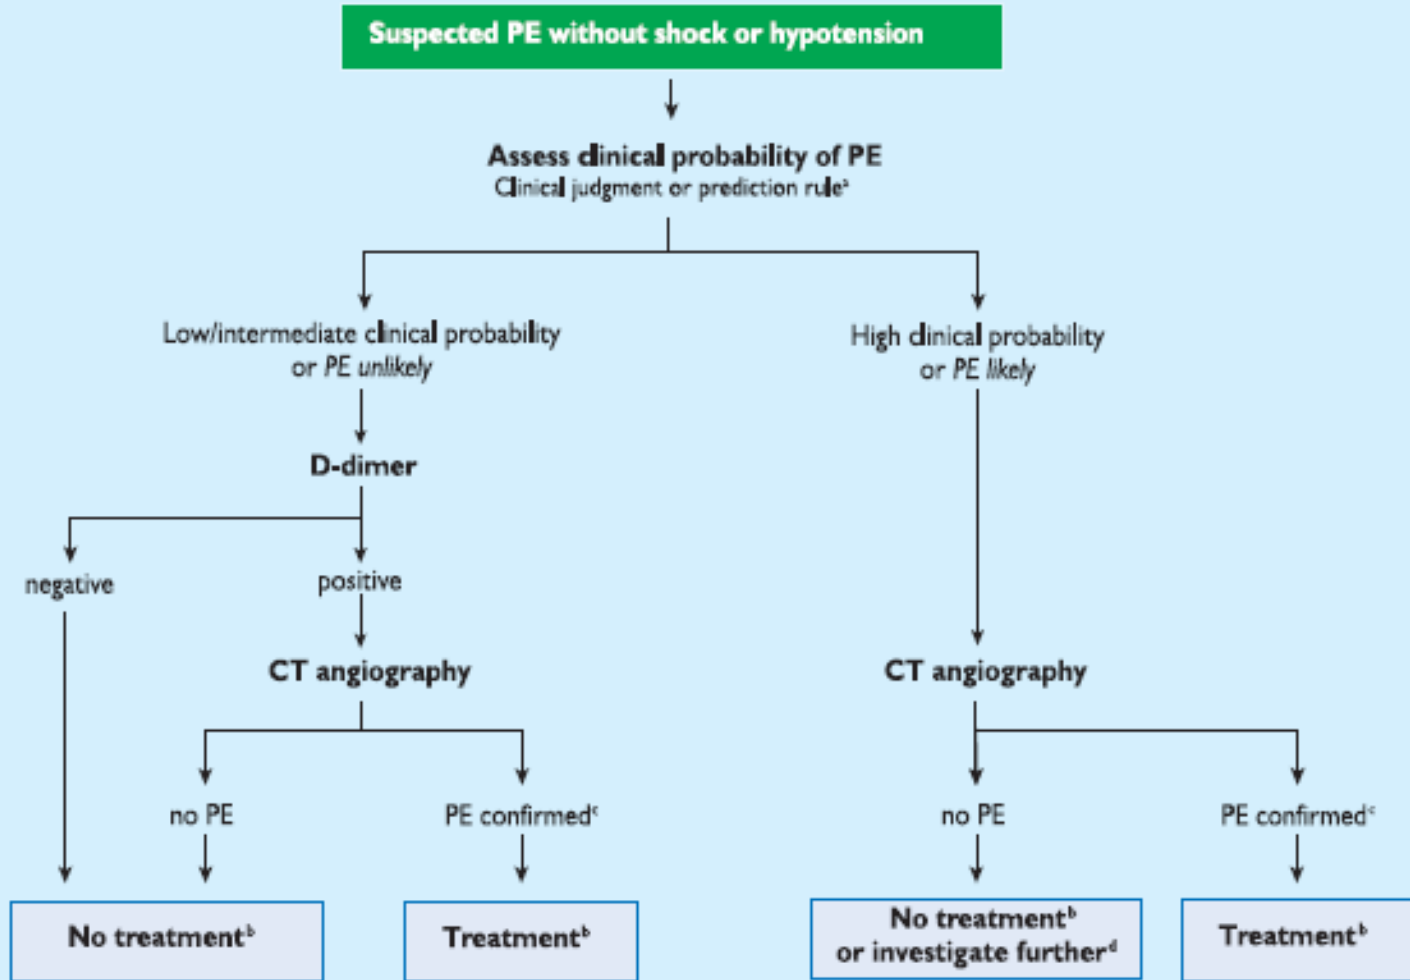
Suspected PE without shock or hypotension

Assess clinical probability of PE
Clinical judgment or prediction rule$^{a}$

Low/intermediate clinical probability or *PE unlikely*

D-dimer

negative

positive

CT angiography

no PE

PE confirmed$^{c}$

No treatment$^{b}$

Treatment$^{b}$

High clinical probability or *PE likely*

CT angiography

no PE

PE confirmed$^{c}$

No treatment$^{b}$ or investigate further$^{d}$

Treatment$^{b}$